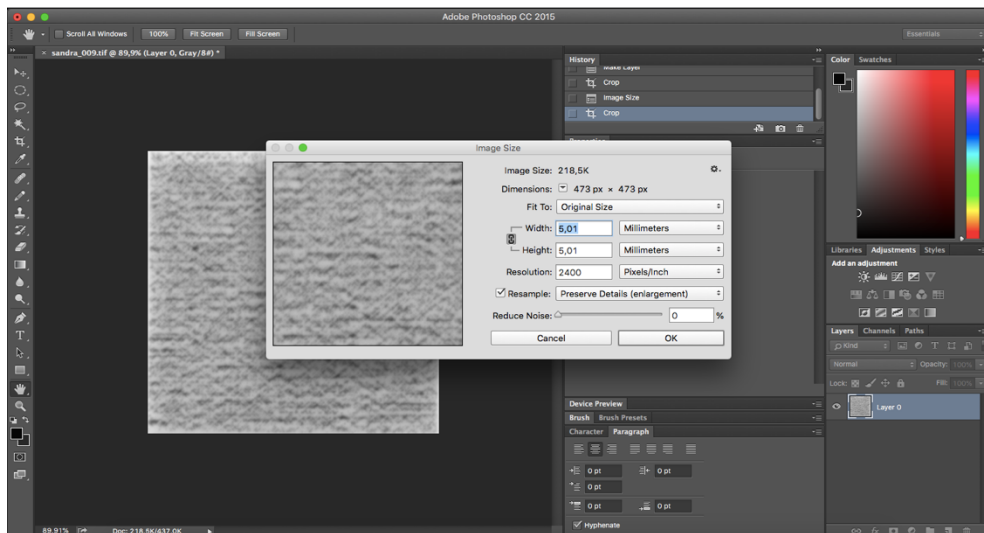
Adobe Photoshop CC 2015

Scroll All Windows 100% Fit Screen Fill Screen

Essentials

sandra_009.tif @ 89,9% (Layer 0, Gray/8#) *

History

Make Layer

Crop

Image Size

Crop

Color Swatches

Image Size

Image Size: 218,5K

Dimensions: 473 px × 473 px

Fit To: Original Size

Width: 5,01 Millimeters

Height: 5,01 Millimeters

Resolution: 2400 Pixels/Inch

Resample: Preserve Details (enlargement)

Reduce Noise: 0 %

Cancel OK

Libraries Adjustments Styles

Add an adjustment

Layers Channels Paths

Kind

Normal Opacity: 100%

Lock: Fill: 100%

Layer 0

Device Preview

Brush Brush Presets

Character Paragraph

0 pt 0 pt

0 pt

0 pt 0 pt

Hyphenate

89,91% Doc: 218,5K/437,0K